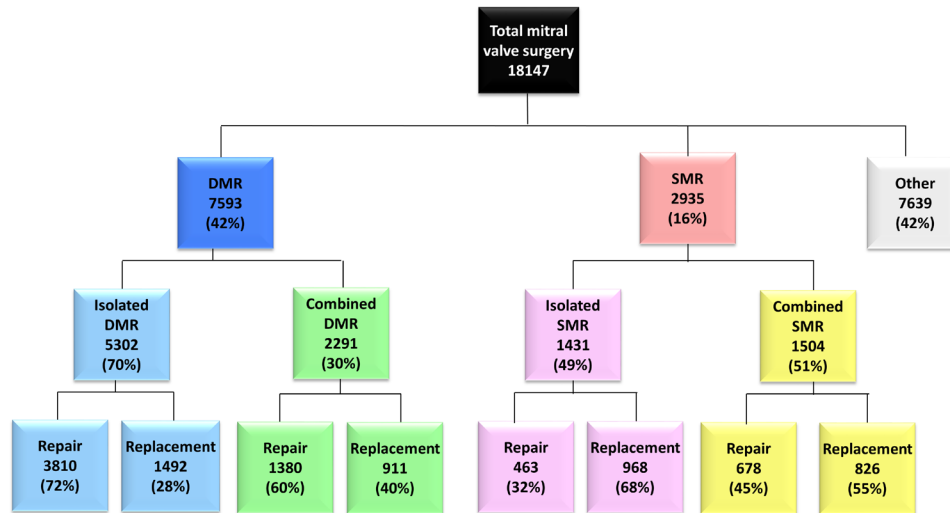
Total mitral valve surgery
18147

DMR
7593
(42%)

SMR
2935
(16%)

Other
7639
(42%)

Isolated DMR
5302
(70%)

Combined DMR
2291
(30%)

Isolated SMR
1431
(49%)

Combined SMR
1504
(51%)

Repair
3810
(72%)

Replacement
1492
(28%)

Repair
1380
(60%)

Replacement
911
(40%)

Repair
463
(32%)

Replacement
968
(68%)

Repair
678
(45%)

Replacement
826
(55%)